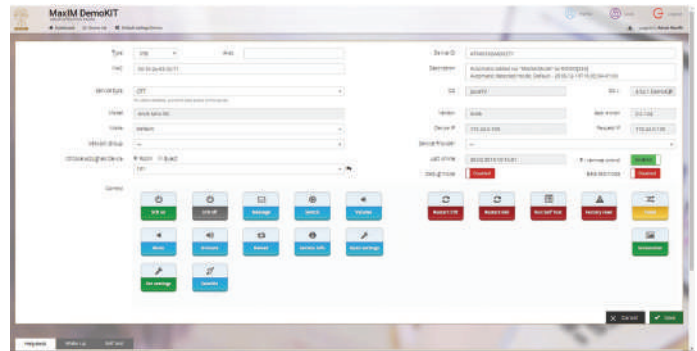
MaxIM DemoKIT

Type
IP/ID
MAC
Device type
Model
Name
Inherit Group
Default Encoder
Control

Device ID
Description
OS
Version
Device IP
Server IP
Last online
Debug mode

Disabled

Turn on
Turn off
Message
Switch
Volume
Mute
Unmute
Reboot
Device info
Apply settings
Get settings
Identify

Restart CVR
Restart Hold
Run Self Test
Factory reset
Screenshot

Cancel
Save

Helpdesk
Wake up
Self test